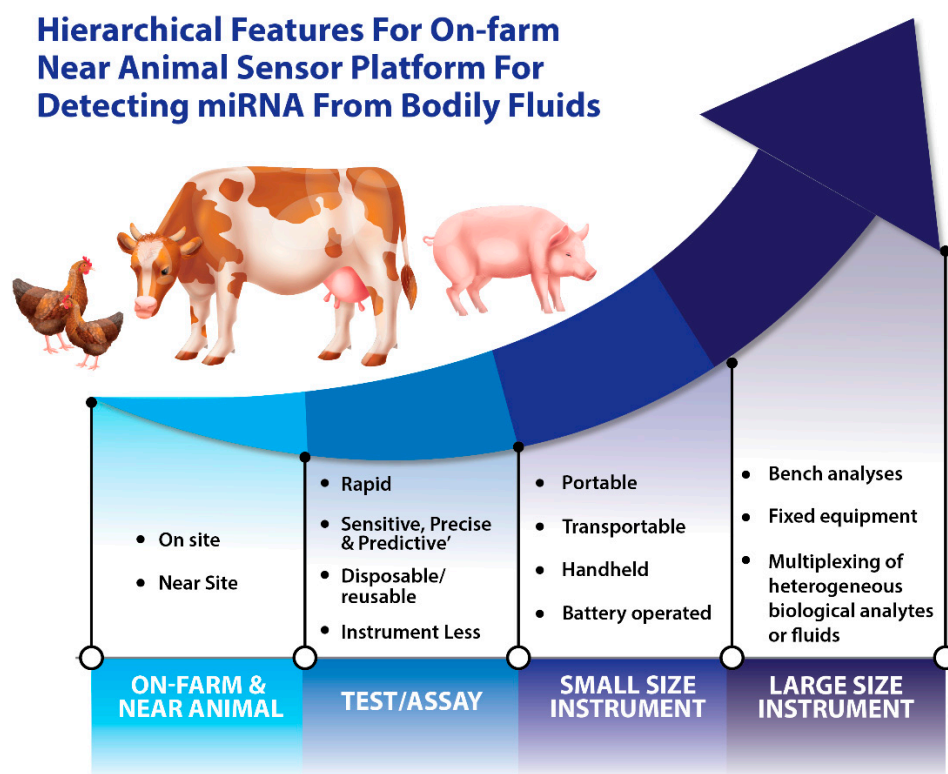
Hierarchical Features For On-farm Near Animal Sensor Platform For Detecting miRNA From Bodily Fluids

- On site
- Near Site

- Rapid
- Sensitive, Precise & Predictive'
- Disposable/ reusable
- Instrument Less

- Portable
- Transportable
- Handheld
- Battery operated

- Bench analyses
- Fixed equipment
- Multiplexing of heterogeneous biological analytes or fluids

ON-FARM & NEAR ANIMAL

TEST/ASSAY

SMALL SIZE INSTRUMENT

LARGE SIZE INSTRUMENT